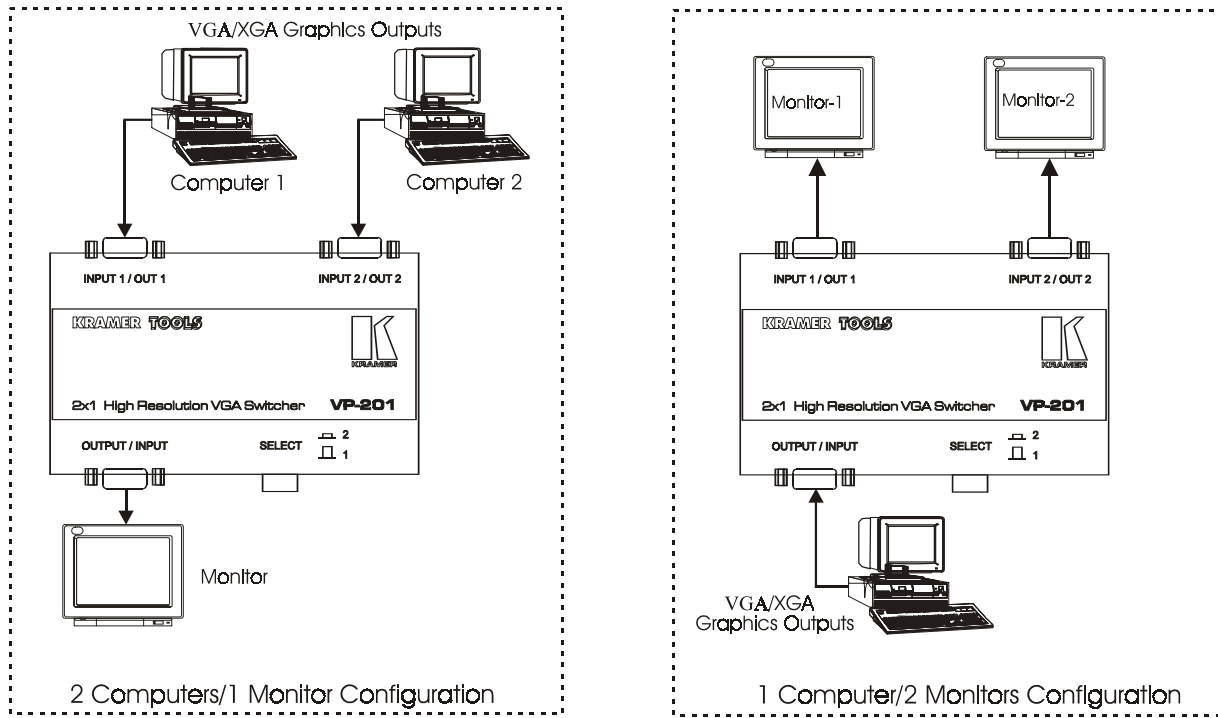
VGA/XGA Graphics Outputs

Computer 1

Computer 2

INPUT 1 / OUT 1

INPUT 2 / OUT 2

KRAMER TOOLS

KRAMER

2x1 High Resolution VGA Switcher

VP-201

OUTPUT / INPUT

SELECT

2

1

Monitor

2 Computers/1 Monitor Configuration

Monitor-1

Monitor-2

INPUT 1 / OUT 1

INPUT 2 / OUT 2

KRAMER TOOLS

KRAMER

2x1 High Resolution VGA Switcher

VP-201

OUTPUT / INPUT

SELECT

2

1

VGA/XGA
Graphics Outputs

1 Computer/2 Monitors Configuration